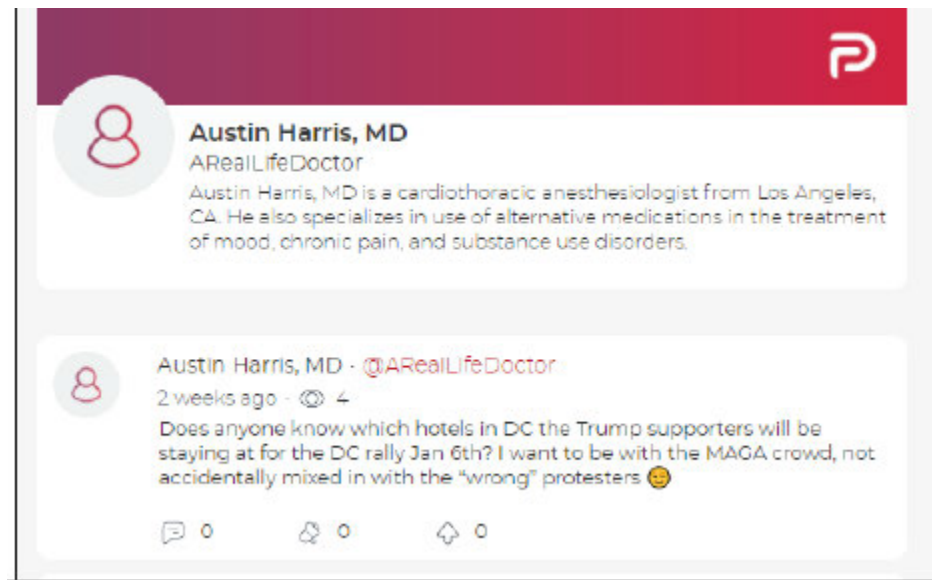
Austin Harris, MD
ARealLifeDoctor
Austin Harris, MD is a cardiothoracic anesthesiologist from Los Angeles, CA. He also specializes in use of alternative medications in the treatment of mood, chronic pain, and substance use disorders.

Austin Harris, MD · @ARealLifeDoctor
2 weeks ago · 4
Does anyone know which hotels in DC the Trump supporters will be staying at for the DC rally Jan 6th? I want to be with the MAGA crowd, not accidentally mixed in with the "wrong" protesters 😊

0 0 0